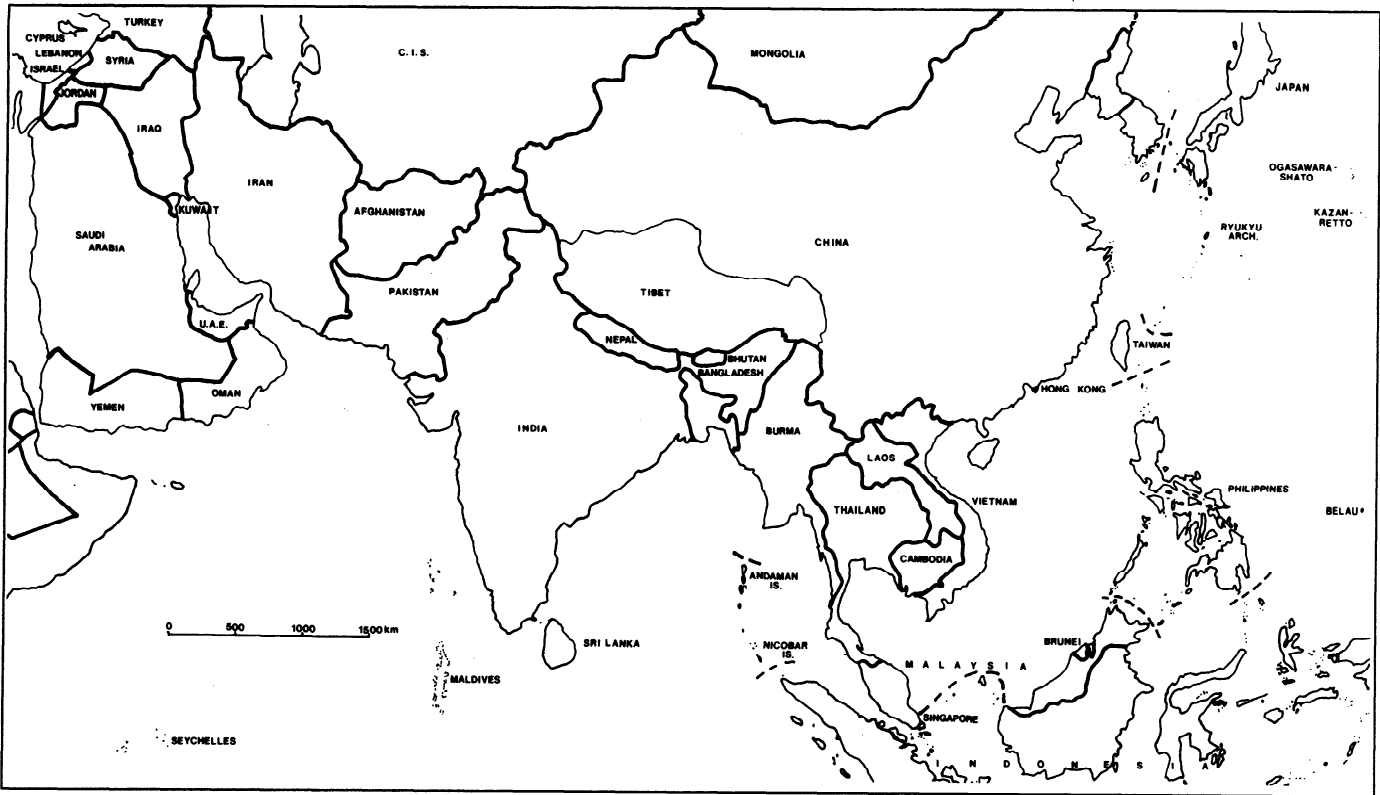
TURKEY
CYPRUS
LEBANON
ISRAEL
SYRIA
JORDAN
IRAQ
C. I. S.
MONGOLIA
JAPAN
IRAN
KUWAIT
SAUDI ARABIA
AFGHANISTAN
OGASAWARA-SHATO
KAZAN-RETTO
RYUKYU ARCH.
CHINA
TIBET
PAKISTAN
U.A.E.
NEPAL
BHUTAN
BANGLADESH
TAIWAN
HONG KONG
YEMEN
OMAN
INDIA
BURMA
LAOS
VIETNAM
THAILAND
PHILIPPINES
BELAU
CAMBODIA
ANDAMAN IS.
0 500 1000 1500 km
SRI LANKA
NICOBAR IS.
BRUNEI
MALAYSIA
MALDIVES
SINGAPORE
SEYCHELLES
INDONESIA